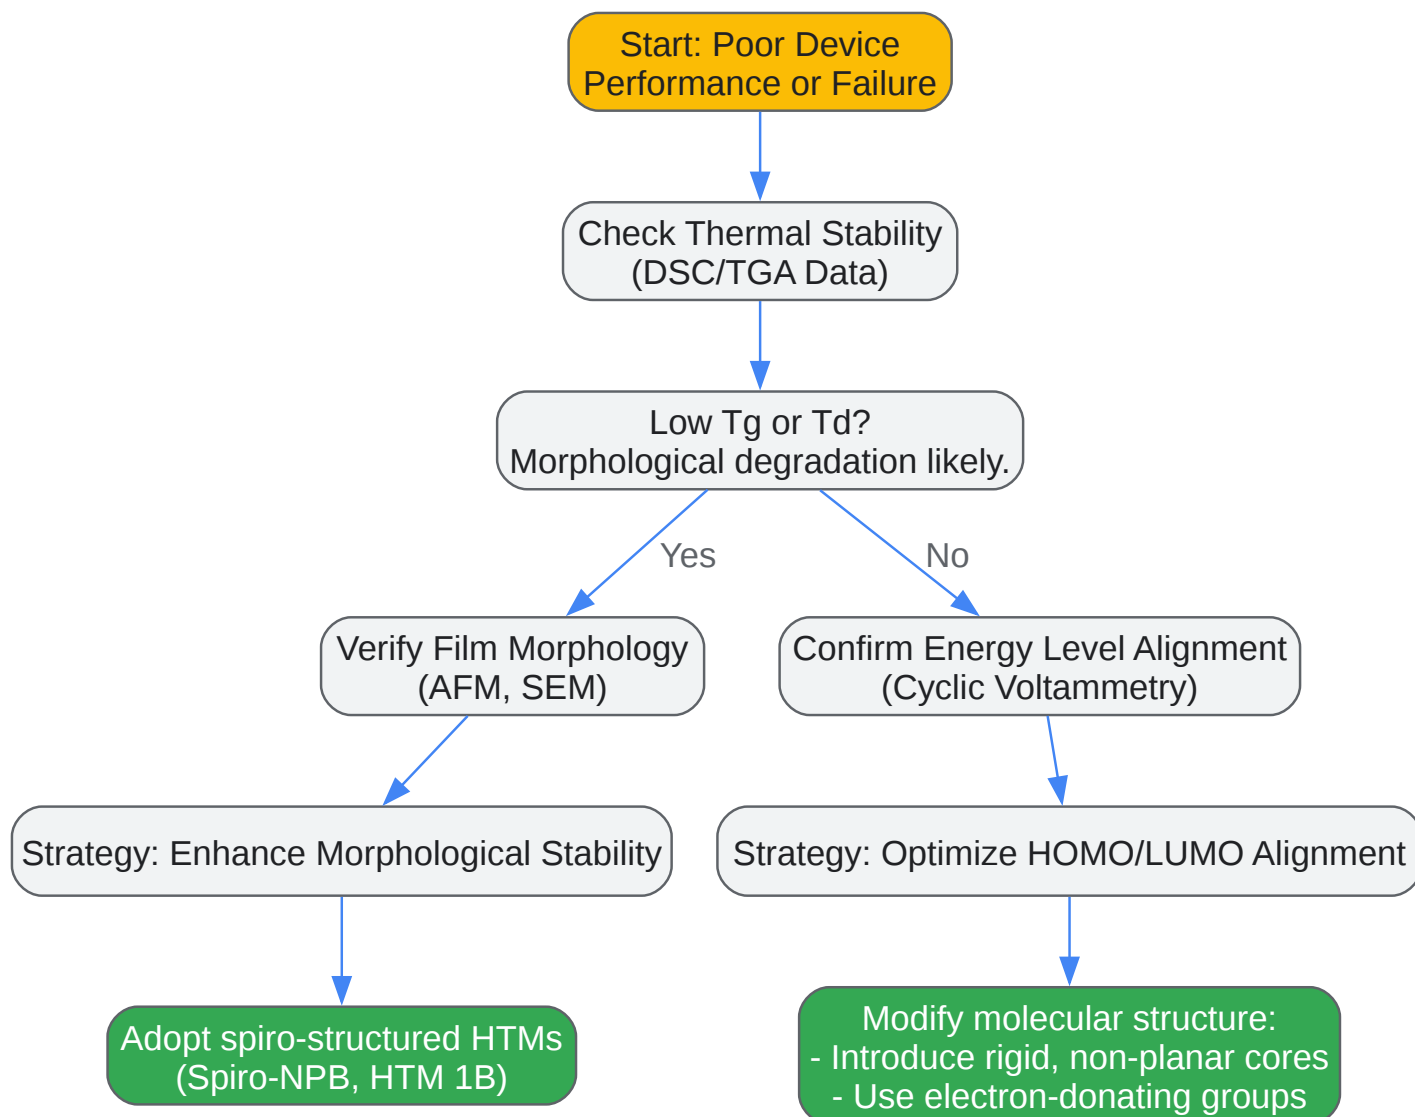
Start: Poor Device Performance or Failure

Check Thermal Stability (DSC/TGA Data)

Low Tg or Td? Morphological degradation likely.

Yes

No

Verify Film Morphology (AFM, SEM)

Confirm Energy Level Alignment (Cyclic Voltammetry)

Strategy: Enhance Morphological Stability

Strategy: Optimize HOMO/LUMO Alignment

Adopt spiro-structured HTMs (Spiro-NPB, HTM 1B)

Modify molecular structure:
- Introduce rigid, non-planar cores
- Use electron-donating groups